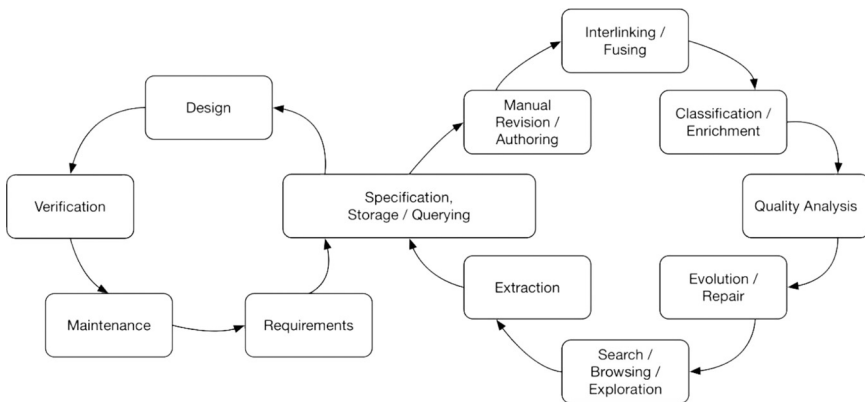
Design

Verification

Maintenance

Requirements

Specification, Storage / Querying

Manual Revision / Authoring

Interlinking / Fusing

Classification / Enrichment

Quality Analysis

Evolution / Repair

Search / Browsing / Exploration

Extraction